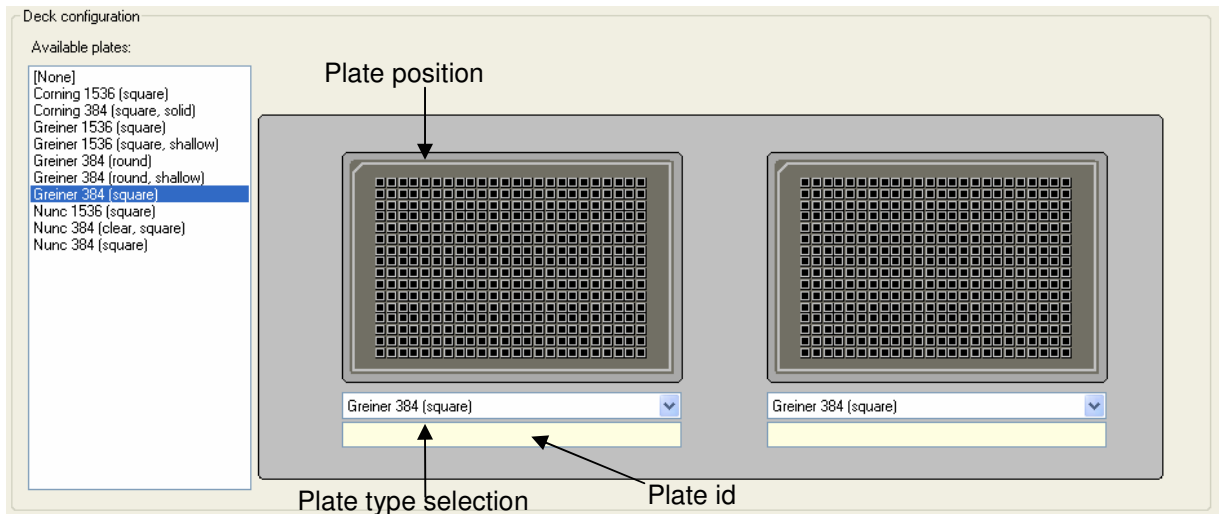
Deck configuration

Available plates:

[None]
Corning 1536 (square)
Corning 384 (square, solid)
Greiner 1536 (square)
Greiner 1536 (square, shallow)
Greiner 384 (round)
Greiner 384 (round, shallow)
Greiner 384 (square)
Nunc 1536 (square)
Nunc 384 (clear, square)
Nunc 384 (square)

Plate position

Greiner 384 (square)

Greiner 384 (square)

Plate type selection

Plate id